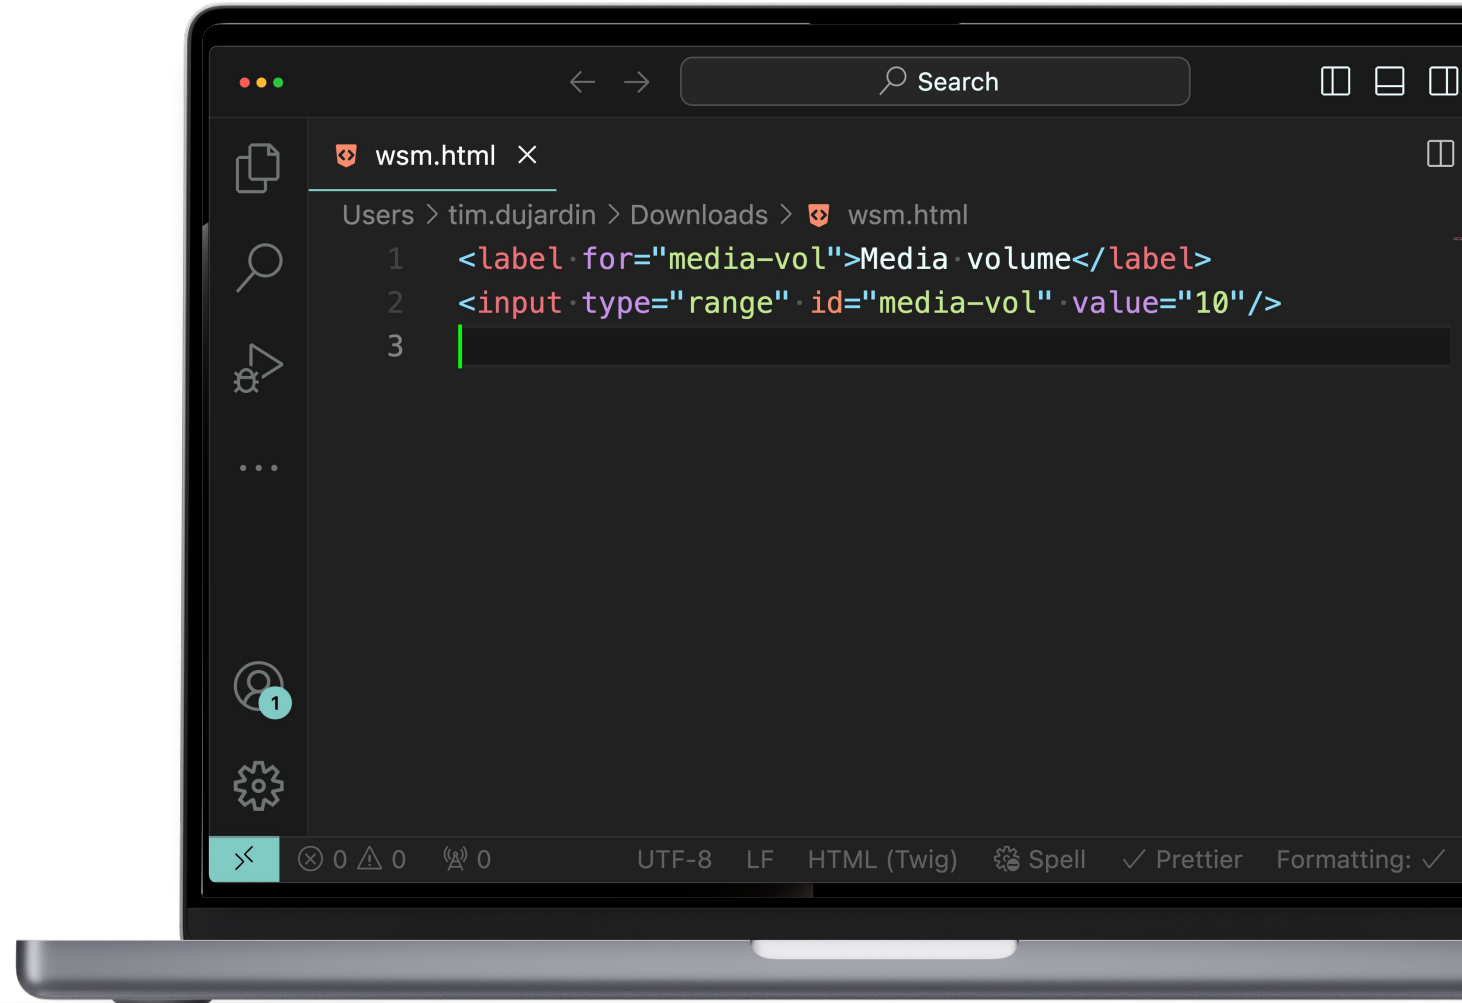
Search

wsm.html

Users > tim.dujardin > Downloads > wsm.html

1 <label for="media-vol">Media volume</label>
2 <input type="range" id="media-vol" value="10"/>
3

1

0 0 0 UTF-8 LF HTML (Twig) Spell ✓ Prettier Formatting: ✓